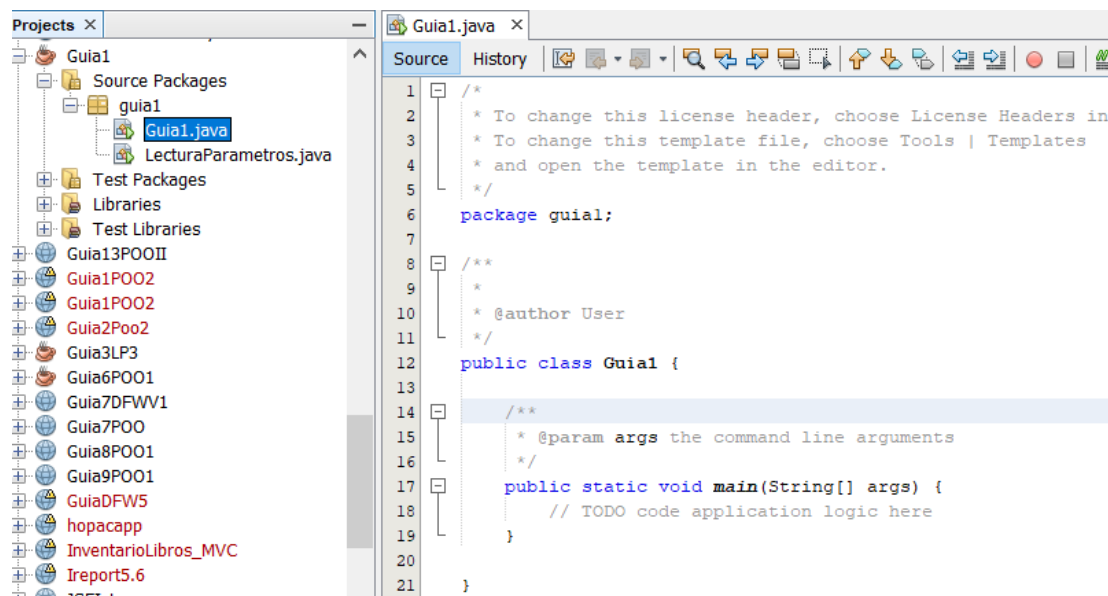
Projects ×

Guia1
Source Packages
guia1
Guia1.java
LecturaParametros.java
Test Packages
Libraries
Test Libraries
Guia13POOII
Guia1POO2
Guia1POO2
Guia2Poo2
Guia3LP3
Guia6POO1
Guia7DFWV1
Guia7POO
Guia8POO1
Guia9POO1
GuiaDFW5
hopacapp
InventarioLibros_MVC
Ireport5.6

Guia1.java ×

Source History

1 /*
2 * To change this license header, choose License Headers in
3 * To change this template file, choose Tools | Templates
4 * and open the template in the editor.
5 */
6 package guia1;
7
8 /**
9 *
10 * @author User
11 */
12 public class Guia1 {
13
14 /**
15 * @param args the command line arguments
16 */
17 public static void main(String[] args) {
18 // TODO code application logic here
19 }
20
21 }